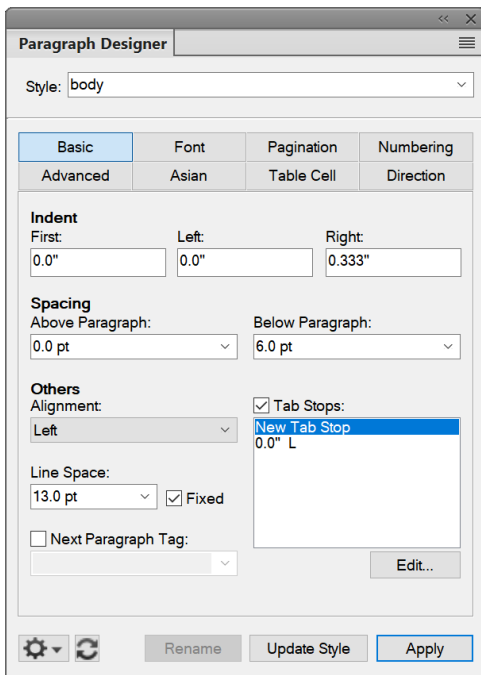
<< ✕

Paragraph Designer

Style: body

| Basic | Font | Pagination | Numbering |
|---|---|---|---|
| Advanced | Asian | Table Cell | Direction |

Indent
First: 0.0"
Left: 0.0"
Right: 0.333"

Spacing
Above Paragraph: 0.0 pt
Below Paragraph: 6.0 pt

Others
Alignment: Left
Tab Stops:
New Tab Stop
0.0" L

Line Space: 13.0 pt
Fixed

Next Paragraph Tag:

Edit...

Rename
Update Style
Apply